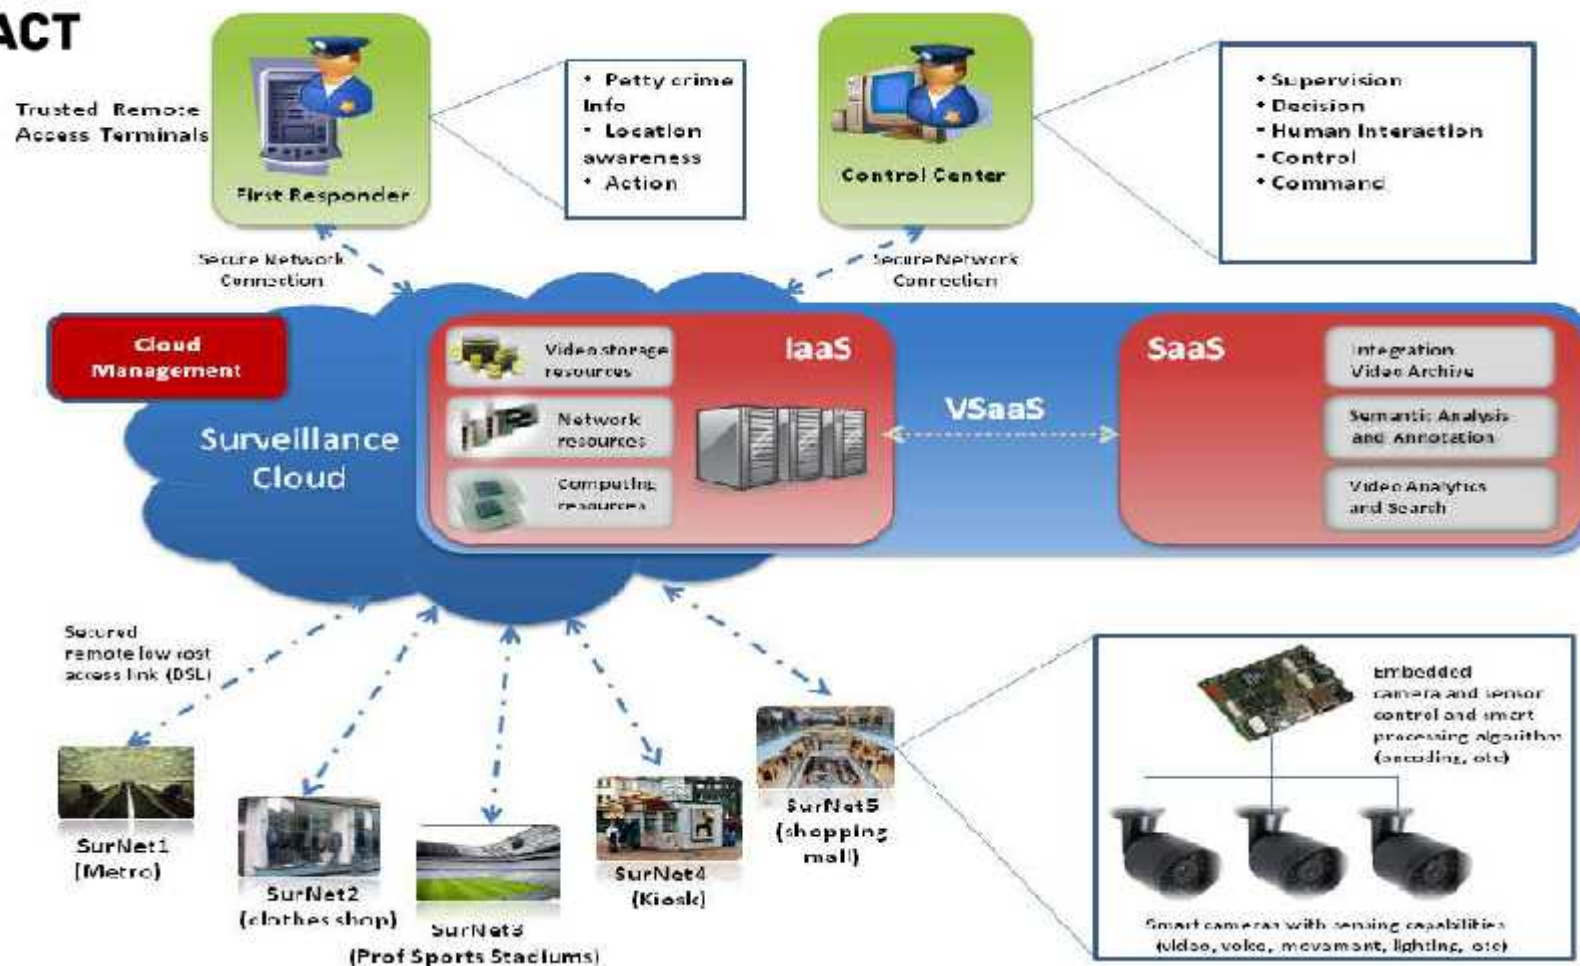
ACT

Trusted Remote Access Terminals

First Responder

• Petty crime Info
• Location awareness
• Action

Control Center

• Supervision
• Decision
• Human Interaction
• Control
• Command

Secure Network Connection

Secure Network Connection

Cloud Management

Surveillance Cloud

Video storage resources

Network resources

Computing resources

IaaS

VSaaS

SaaS

Integration Video Archive

Semantic Analysis and Annotation

Video Analytics and Search

Secured remote low cost access link (DSL)

SurNet1 (Metro)

SurNet2 (clothes shop)

SurNet3 (Prof Sports Stadiums)

SurNet4 (Kiosk)

SurNet5 (shopping mall)

Embedded camera and sensor control and smart processing algorithm (encoding, etc)

Smart cameras with sensing capabilities (video, voice, movement, lighting, etc)